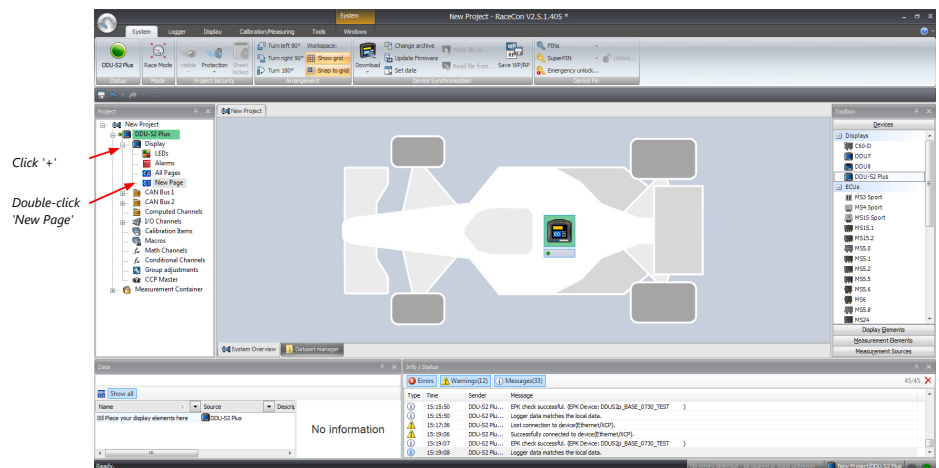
Click '+'

Double-click 'New Page'

System

New Project - RaceCon V2.5.1.405 *

System Logger Display Calibration/Measuring Tools Windows

DDU-S2 Plus
Status

Race Mode
Mode

Visible Protection Sheet locked
Project Security

Turn left 90° Turn right 90° Turn 180°
Workspace: Show grid Snap to grid
Arrangement

Download
Change archive
Update Firmware
Set date
Write file to...
Read file from...
Save WP/RP
Device Synchronisation

PINs
SuperPIN
Emergency unlock...
Unlock...
Device Pin

Project

New Project
DDU-S2 Plus
Display
LEDs
Alarms
All Pages
New Page
CAN Bus 1
CAN Bus 2
Computed Channels
I/O Channels
Calibration Items
Macros
Math Channels
Conditional Channels
Group adjustments
CCP Master
Measurement Container

New Project

System Overview Dataset manager

Toolbox

Devices
Displays
C60-O
DDU7
DDU8
DDU-S2 Plus
ECUs
MS3 Sport
MS4 Sport
MS15 Sport
MS15.1
MS15.2
MS5.0
MS5.1
MS5.2
MS5.5
MS5.6
MS6
MS5.8
MS24

Display Elements
Measurement Elements
Measurement Sources

Data

Show all

Name Source Descr
Place your display elements here DDU-S2 Plus

No information

Info / Status

Errors Warnings(12) Messages(33)
45/45

| Type | Time | Sender | Message |
|---|---|---|---|
| | 15:15:50 | DDU-S2 Plu... | EPK check successful. (EPK Device: DDUS2p_BASE_0730_TEST ) |
| | 15:15:50 | DDU-S2 Plu... | Logger data matches the local data. |
| | 15:17:36 | DDU-S2 Plu... | Lost connection to device(Ethernet/XCP). |
| | 15:19:06 | DDU-S2 Plu... | Successfully connected to device(Ethernet/XCP). |
| | 15:19:07 | DDU-S2 Plu... | EPK check successful. (EPK Device: DDUS2p_BASE_0730_TEST ) |
| | 15:19:08 | DDU-S2 Plu... | Logger data matches the local data. |

Ready.

New Project/DDU-S2 Plus